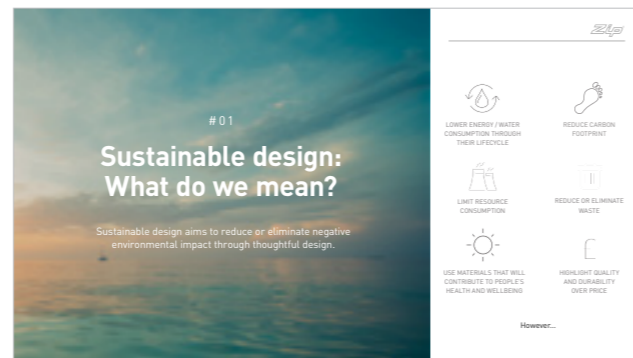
# 01

Sustainable design: What do we mean?

Sustainable design aims to reduce or eliminate negative environmental impact through thoughtful design.

Zip

LOWER ENERGY / WATER CONSUMPTION THROUGH THEIR LIFECYCLE

REDUCE CARBON FOOTPRINT

LIMIT RESOURCE CONSUMPTION

REDUCE OR ELIMINATE WASTE

USE MATERIALS THAT WILL CONTRIBUTE TO PEOPLE'S HEALTH AND WELLBEING

HIGHLIGHT QUALITY AND DURABILITY OVER PRICE

However...